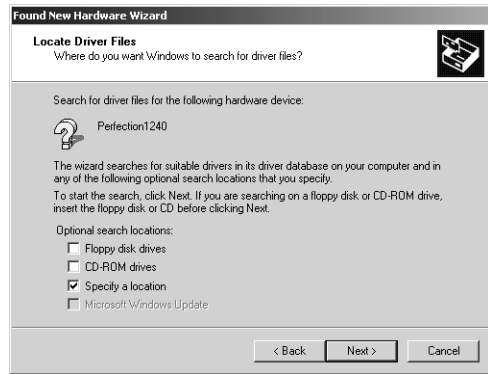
Found New Hardware Wizard

Locate Driver Files
Where do you want Windows to search for driver files?

Search for driver files for the following hardware device:

Perfection1240

The wizard searches for suitable drivers in its driver database on your computer and in any of the following optional search locations that you specify.

To start the search, click Next. If you are searching on a floppy disk or CD-ROM drive, insert the floppy disk or CD before clicking Next.

Optional search locations:
Floppy disk drives
CD-ROM drives
Specify a location
Microsoft Windows Update

< Back
Next >
Cancel